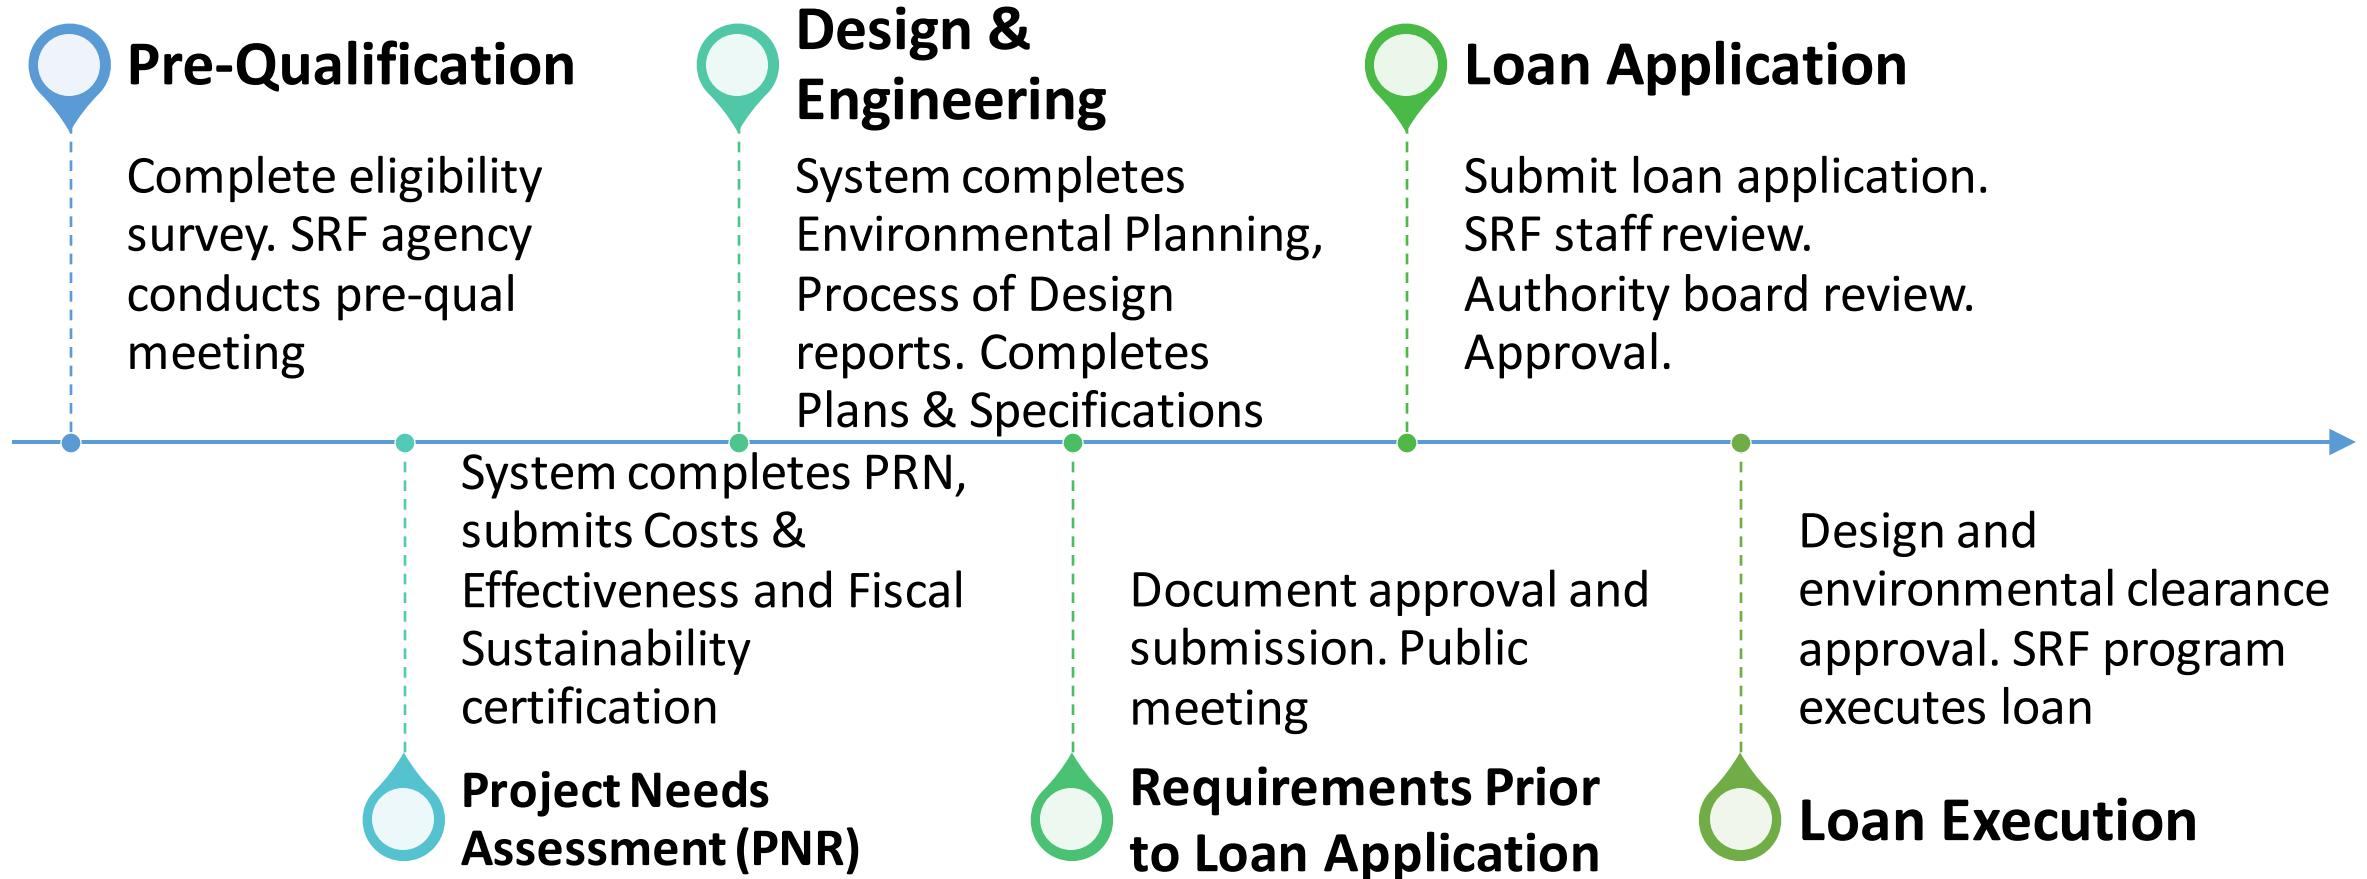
Pre-Qualification

Complete eligibility survey. SRF agency conducts pre-qual meeting

Project Needs Assessment (PNR)

System completes PRN, submits Costs & Effectiveness and Fiscal Sustainability certification

Design & Engineering

System completes Environmental Planning, Process of Design reports. Completes Plans & Specifications

Requirements Prior to Loan Application

Document approval and submission. Public meeting

Loan Application

Submit loan application. SRF staff review. Authority board review. Approval.

Loan Execution

Design and environmental clearance approval. SRF program executes loan